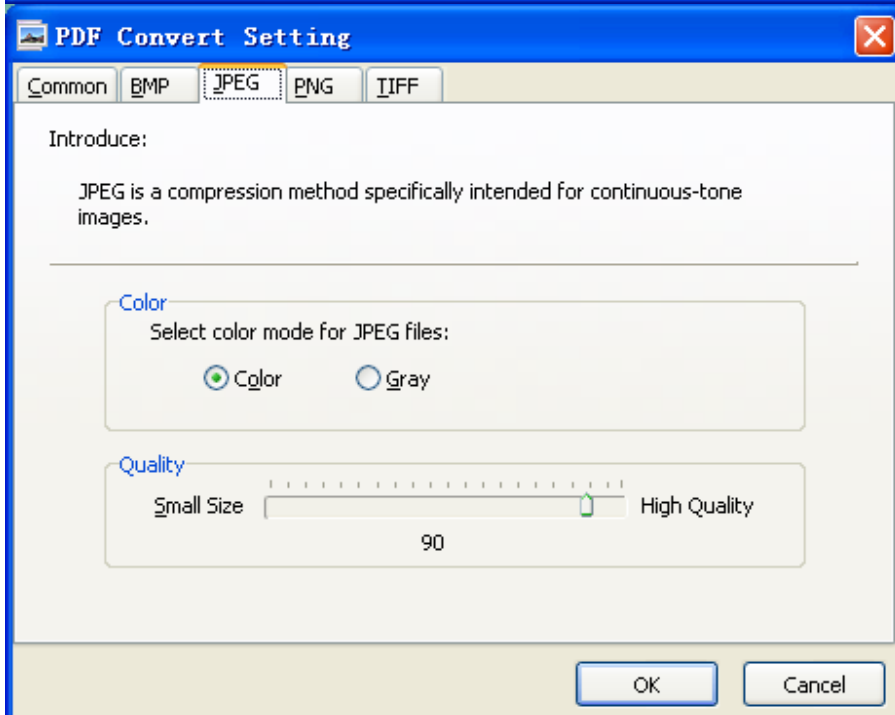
PDF Convert Setting

Common BMP JPEG PNG TIFF

Introduce:

JPEG is a compression method specifically intended for continuous-tone images.

Color
Select color mode for JPEG files:
Color Gray

Quality
Small Size High Quality
90

OK Cancel